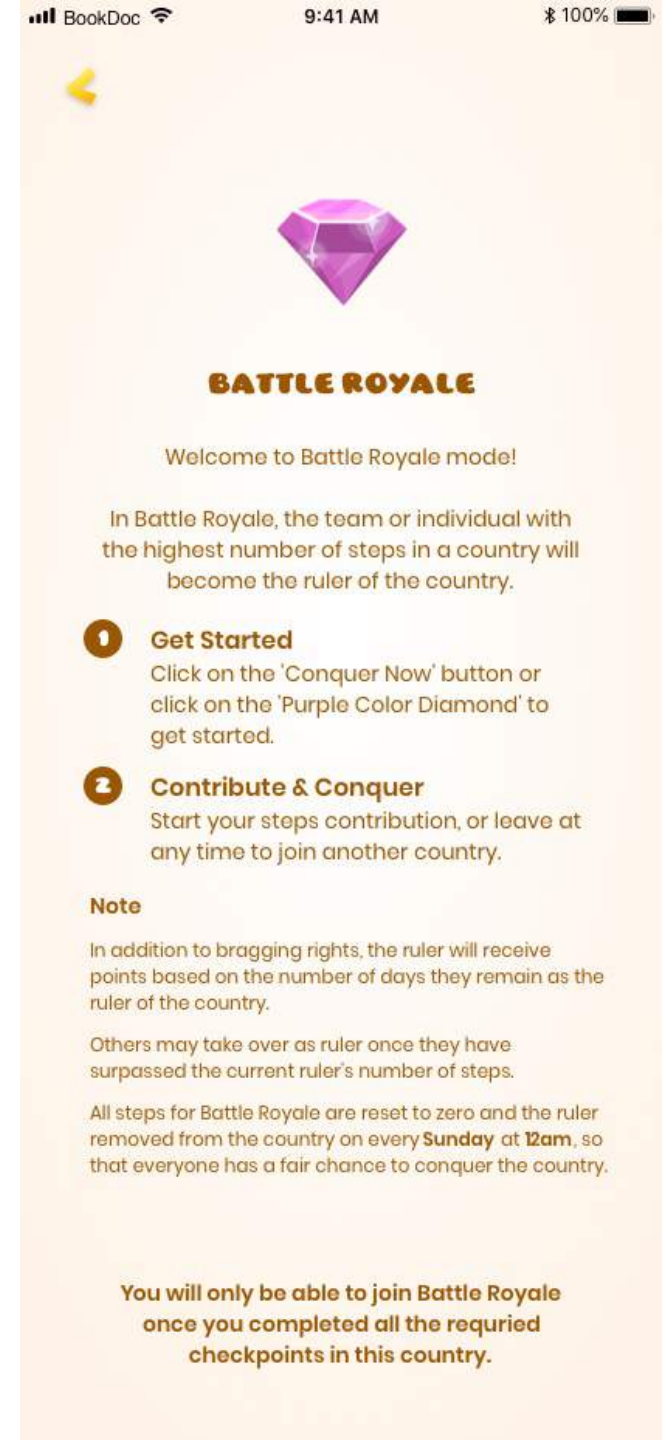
BookDoc 9:41 AM 100%

BATTLE ROYALE

Welcome to Battle Royale mode!

In Battle Royale, the team or individual with the highest number of steps in a country will become the ruler of the country.

1 Get Started
Click on the 'Conquer Now' button or click on the 'Purple Color Diamond' to get started.

2 Contribute & Conquer
Start your steps contribution, or leave at any time to join another country.

Note

In addition to bragging rights, the ruler will receive points based on the number of days they remain as the ruler of the country.

Others may take over as ruler once they have surpassed the current ruler's number of steps.

All steps for Battle Royale are reset to zero and the ruler removed from the country on every Sunday at 12am, so that everyone has a fair chance to conquer the country.

You will only be able to join Battle Royale once you completed all the requried checkpoints in this country.